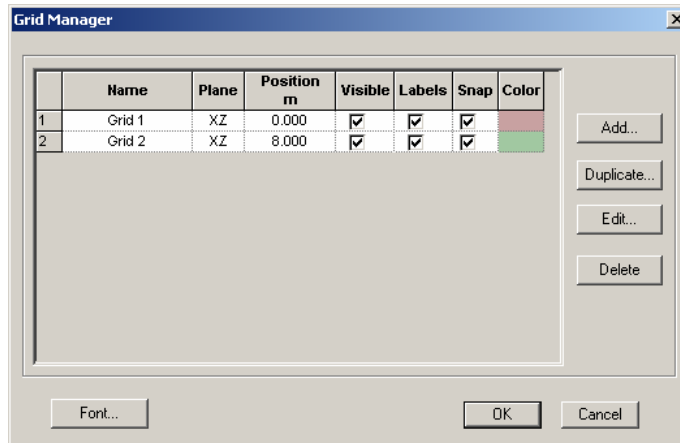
Grid Manager

| | Name | Plane | Position m | Visible | Labels | Snap | Color |
|---|---|---|---|---|---|---|---|
| 1 | Grid 1 | XZ | 0.000 | ☑ | ☑ | ☑ | |
| 2 | Grid 2 | XZ | 8.000 | ☑ | ☑ | ☑ | |

Add...

Duplicate...

Edit...

Delete

Font...

OK

Cancel